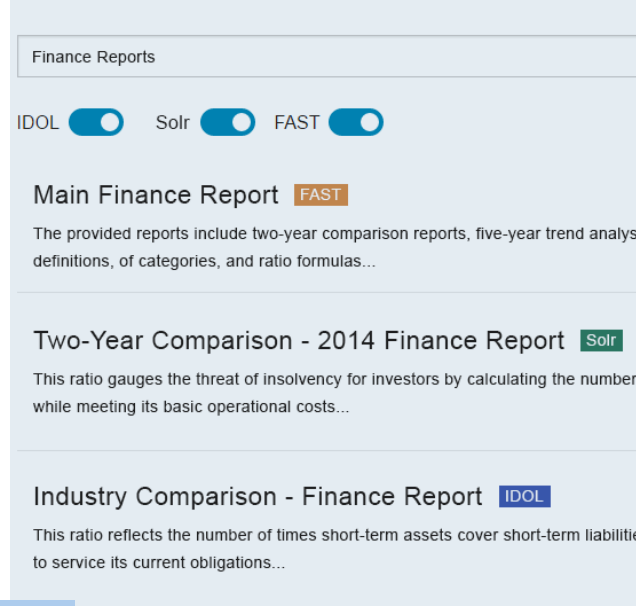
Finance Reports

IDOL Solr FAST

Main Finance Report FAST

The provided reports include two-year comparison reports, five-year trend analys definitions, of categories, and ratio formulas...

Two-Year Comparison - 2014 Finance Report Solr

This ratio gauges the threat of insolvency for investors by calculating the number while meeting its basic operational costs...

Industry Comparison - Finance Report IDOL

This ratio reflects the number of times short-term assets cover short-term liabiliti to service its current obligations...